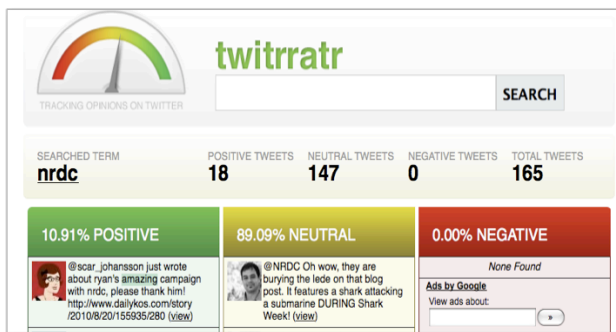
TRACKING OPINIONS ON TWITTER

twitrratr

SEARCH

SEARCHED TERM
nrdc

POSITIVE TWEETS
18

NEUTRAL TWEETS
147

NEGATIVE TWEETS
0

TOTAL TWEETS
165

10.91% POSITIVE

@scar_johansson just wrote about ryan's amazing campaign with nrdc, please thank him! http://www.dailykos.com/story/2010/8/20/155935/280 (view)

89.09% NEUTRAL

@NRDC Oh wow, they are burying the lede on that blog post. It features a shark attacking a submarine DURING Shark Week! (view)

0.00% NEGATIVE

None Found

Ads by Google

View ads about:

»